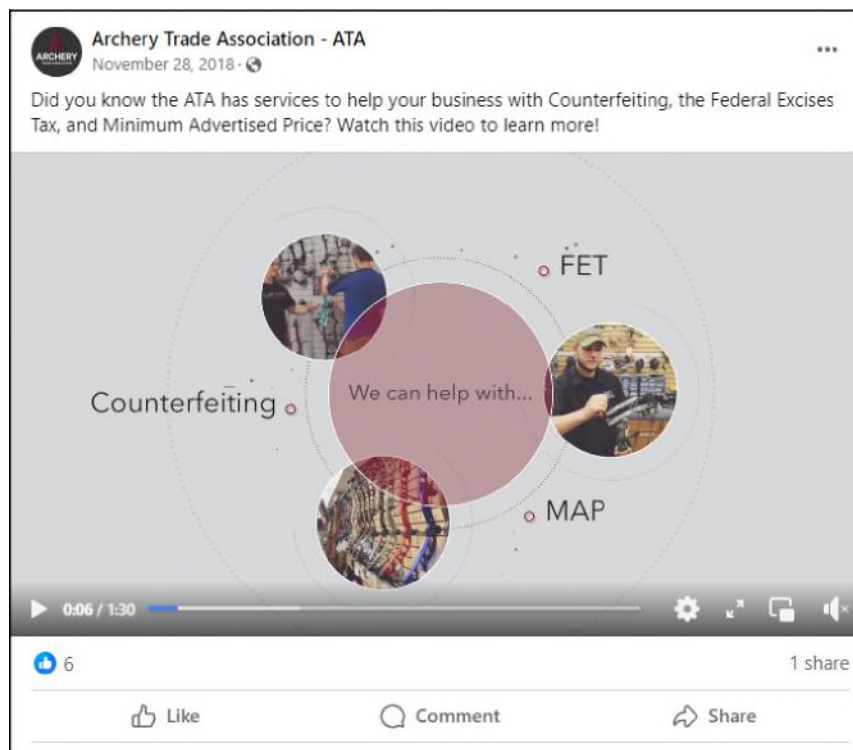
ARCHERY

Archery Trade Association - ATA
November 28, 2018 ·

...

Did you know the ATA has services to help your business with Counterfeiting, the Federal Excises Tax, and Minimum Advertised Price? Watch this video to learn more!

FET

Counterfeiting

We can help with...

MAP

0:06 / 1:30

6

1 share

Like

Comment

Share